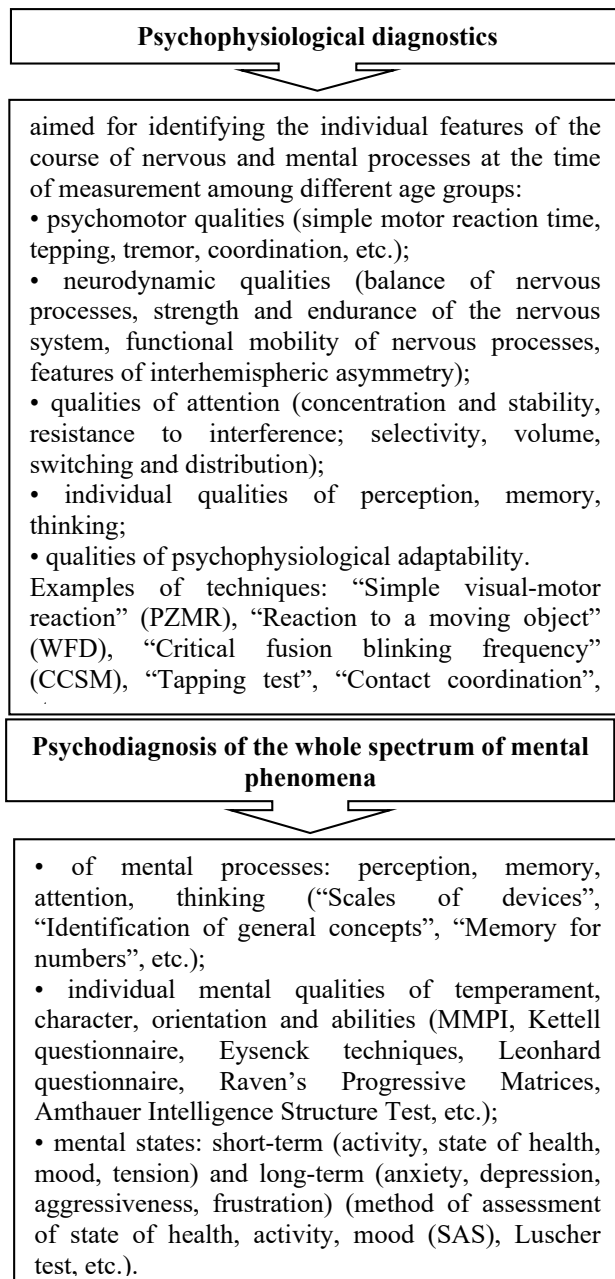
Psychophysiological diagnostics

aimed for identifying the individual features of the course of nervous and mental processes at the time of measurement amoung different age groups:
• psychomotor qualities (simple motor reaction time, tepping, tremor, coordination, etc.);
• neurodynamic qualities (balance of nervous processes, strength and endurance of the nervous system, functional mobility of nervous processes, features of interhemispheric asymmetry);
• qualities of attention (concentration and stability, resistance to interference; selectivity, volume, switching and distribution);
• individual qualities of perception, memory, thinking;
• qualities of psychophysiological adaptability.
Examples of techniques: "Simple visual-motor reaction" (PZMR), "Reaction to a moving object" (WFD), "Critical fusion blinking frequency" (CCSM), "Tapping test", "Contact coordination", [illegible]

Psychodiagnosis of the whole spectrum of mental phenomena

• of mental processes: perception, memory, attention, thinking ("Scales of devices", "Identification of general concepts", "Memory for numbers", etc.);
• individual mental qualities of temperament, character, orientation and abilities (MMPI, Kettell questionnaire, Eysenck techniques, Leonhard questionnaire, Raven's Progressive Matrices, Amthauer Intelligence Structure Test, etc.);
• mental states: short-term (activity, state of health, mood, tension) and long-term (anxiety, depression, aggressiveness, frustration) (method of assessment of state of health, activity, mood (SAS), Luscher test, etc.).